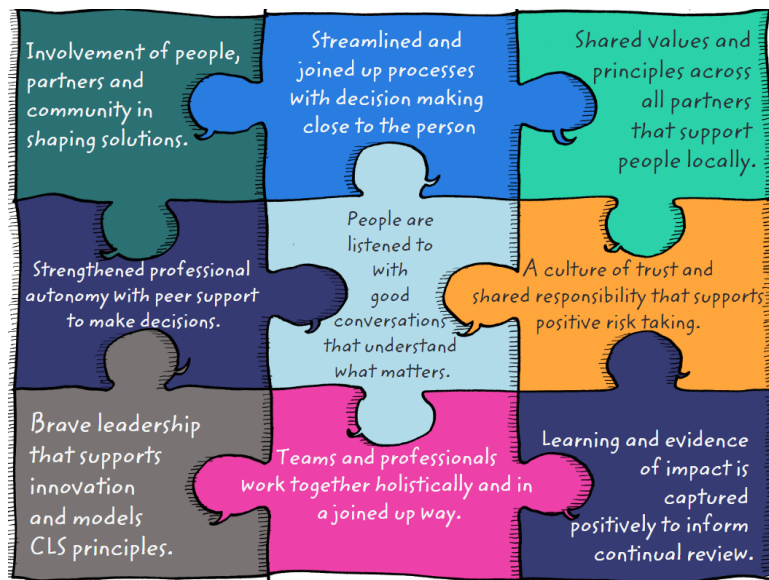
Involvement of people, partners and community in shaping solutions.

Streamlined and joined up processes with decision making close to the person

Shared values and principles across all partners that support people locally.

Strengthened professional autonomy with peer support to make decisions.

People are listened to with good conversations that understand what matters.

A culture of trust and shared responsibility that supports positive risk taking.

Brave leadership that supports innovation and models CLS principles.

Teams and professionals work together holistically and in a joined up way.

Learning and evidence of impact is captured positively to inform continual review.